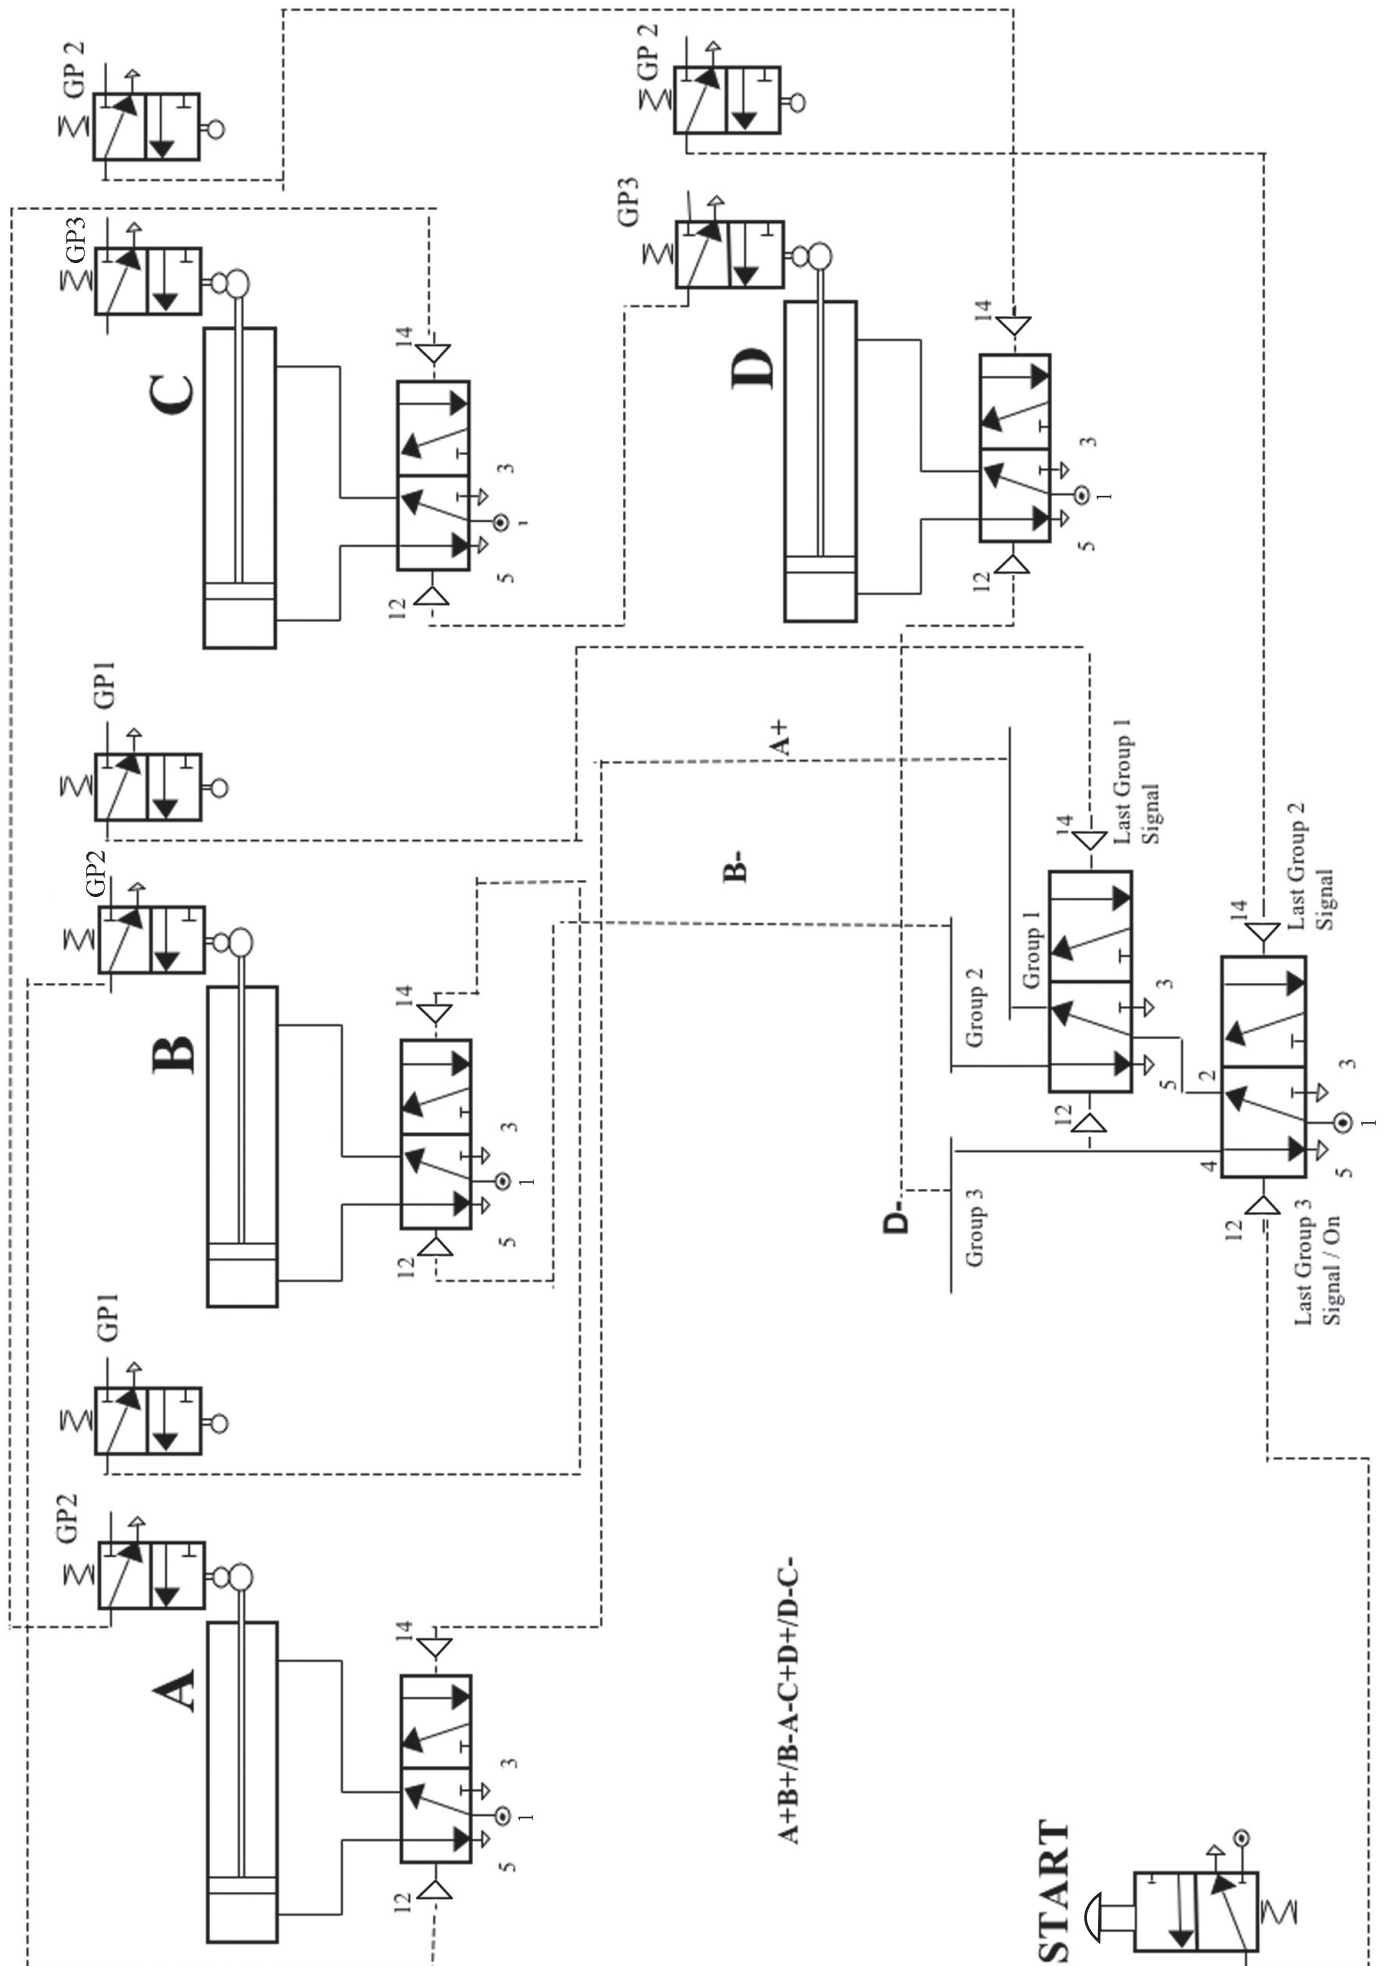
GP 2
GP3
C
14
3
1
5
12
GP1
GP2
B
14
3
1
5
12
GP1
GP2
A
14
3
1
5
12
A+B+/B-A-C+D+/D-C-
START
GP 2
GP3
D
14
3
1
5
12
A+
B-
D-
Group 1
Group 2
Group 3
14
Last Group 1 Signal
3
5
12
2
4
14
Last Group 2 Signal
3
1
5
12
Last Group 3 Signal / On